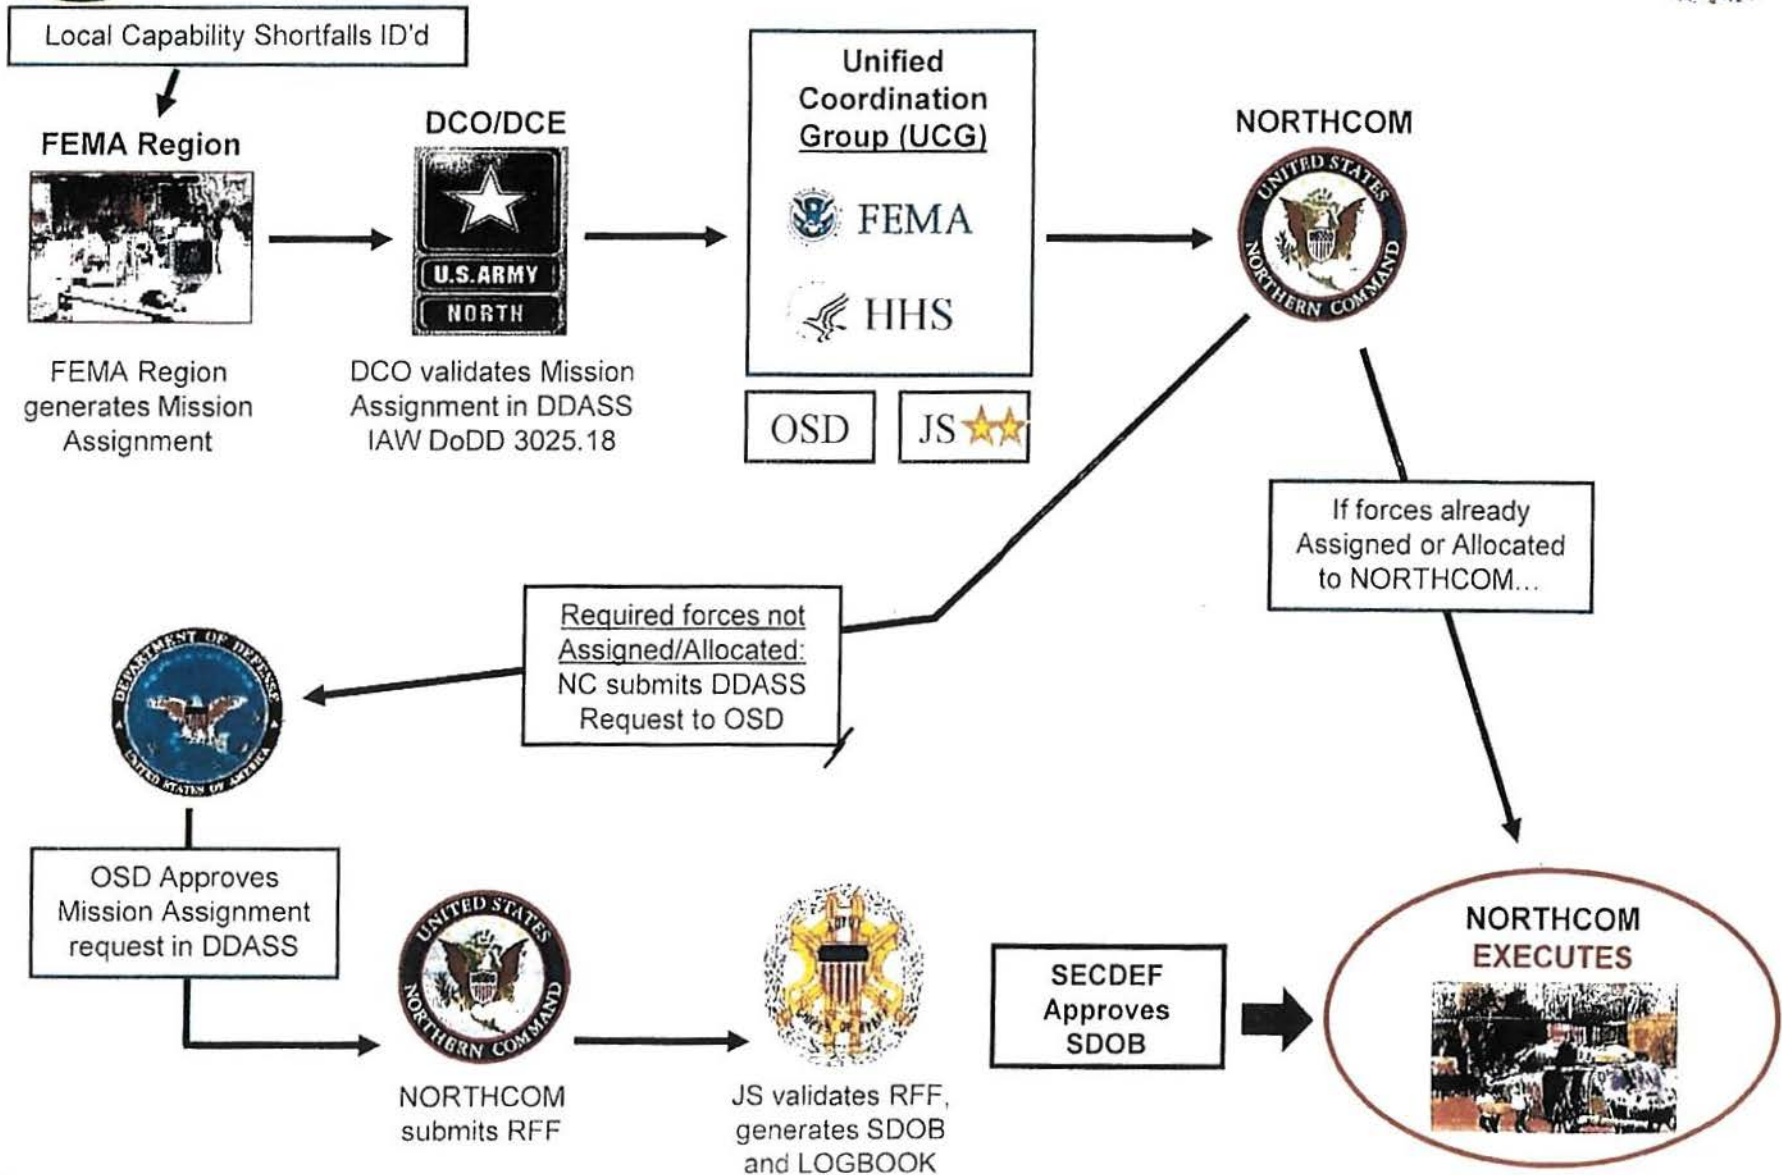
Local Capability Shortfalls ID'd

FEMA Region

FEMA Region generates Mission Assignment

DCO/DCE

U.S.ARMY

NORTH

DCO validates Mission Assignment in DDASS IAW DoDD 3025.18

Unified Coordination Group (UCG)

FEMA

HHS

OSD

JS

NORTHCOM

UNITED STATES NORTHERN COMMAND

If forces already Assigned or Allocated to NORTHCOM...

Required forces not Assigned/Allocated: NC submits DDASS Request to OSD

DEPARTMENT OF DEFENSE UNITED STATES OF AMERICA

OSD Approves Mission Assignment request in DDASS

UNITED STATES NORTHERN COMMAND

NORTHCOM submits RFF

JS validates RFF, generates SDOB and LOGBOOK

SECDEF Approves SDOB

NORTHCOM EXECUTES